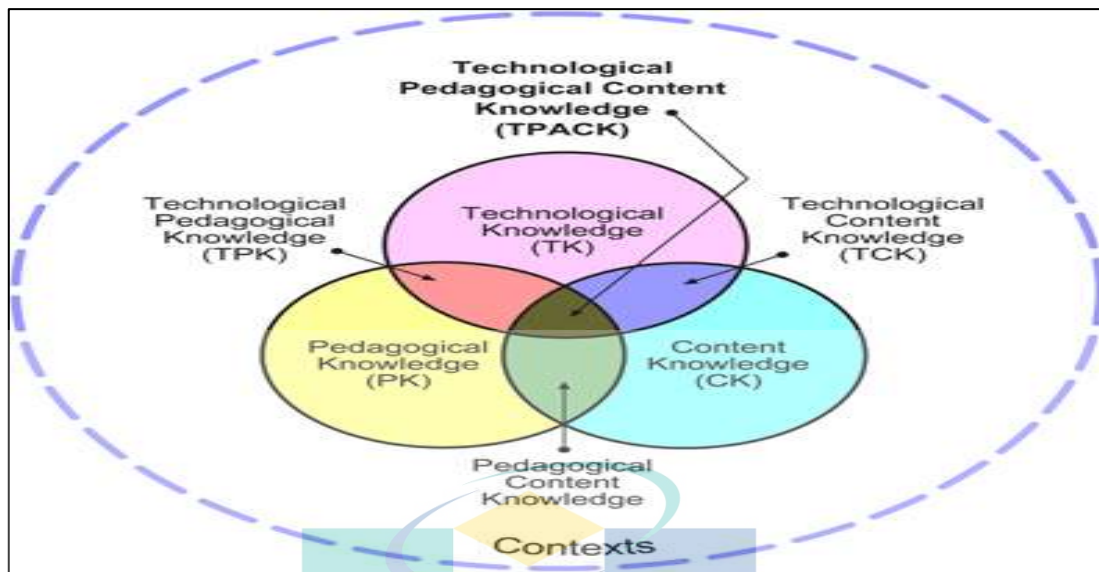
Technological Pedagogical Content Knowledge (TPACK)

Technological Pedagogical Knowledge (TPK)

Technological Knowledge (TK)

Technological Content Knowledge (TCK)

Pedagogical Knowledge (PK)

Content Knowledge (CK)

Pedagogical Content Knowledge

Contexts